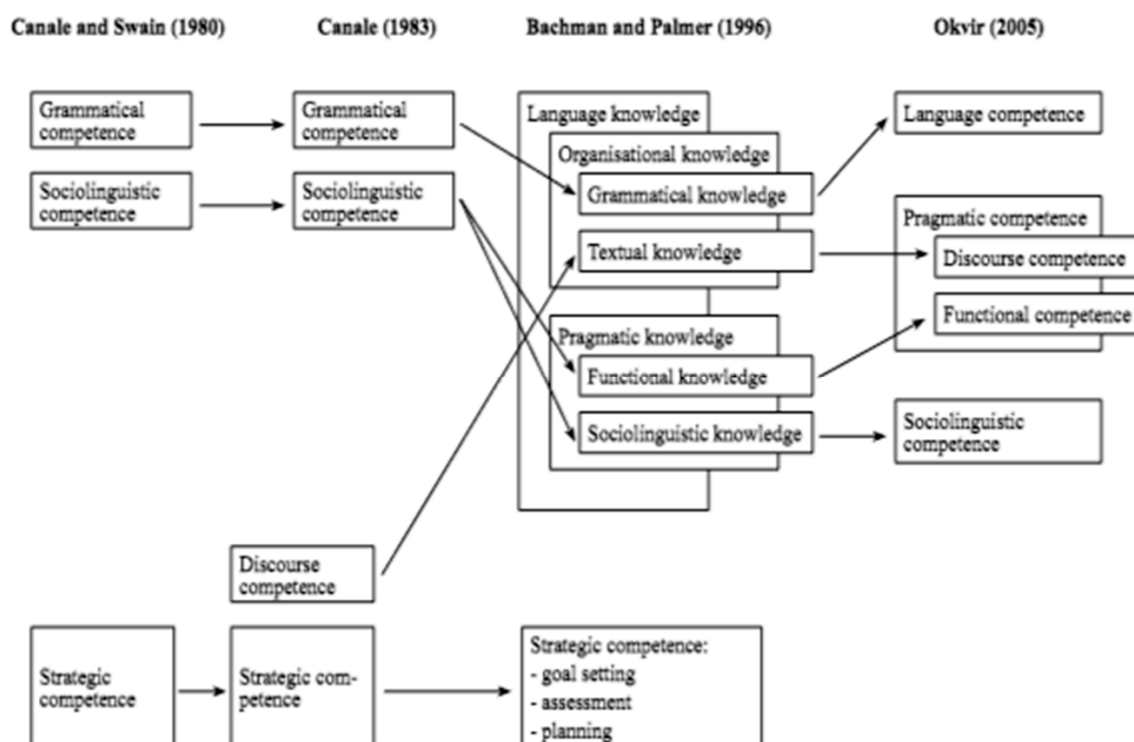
Canale and Swain (1980)

Canale (1983)

Bachman and Palmer (1996)

Okvir (2005)

Grammatical competence

Grammatical competence

Language knowledge

Organisational knowledge

Grammatical knowledge

Language competence

Sociolinguistic competence

Sociolinguistic competence

Textual knowledge

Pragmatic competence

Discourse competence

Functional competence

Pragmatic knowledge

Functional knowledge

Sociolinguistic knowledge

Sociolinguistic competence

Discourse competence

Strategic competence

Strategic competence

Strategic competence:
- goal setting
- assessment
- planning